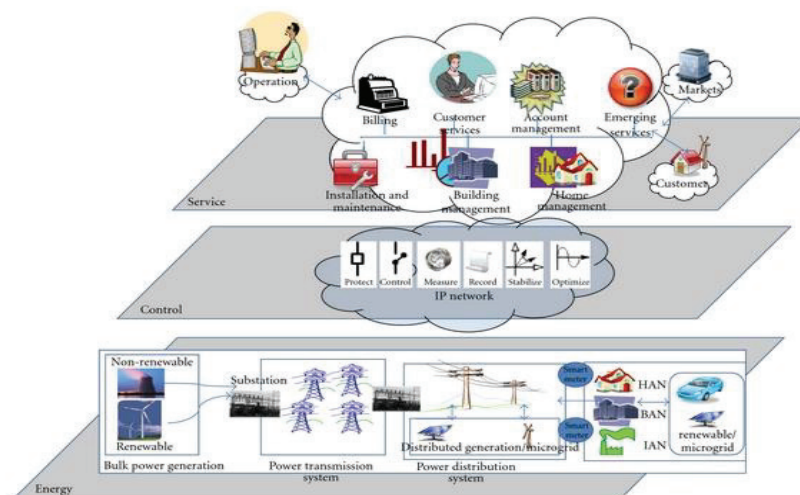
Operation

Billing

Customer services

Account management

Emerging services

Markets

Customer

Installation and maintenance

Building management

Home management

Service

Protect

Control

Measure

Record

Stabilize

Optimize

IP network

Control

Non-renewable

Renewable

Bulk power generation

Substation

Power transmission system

Distributed generation/microgrid

Power distribution system

Smart meter

Smart meter

HAN

BAN

IAN

renewable/ microgrid

Energy